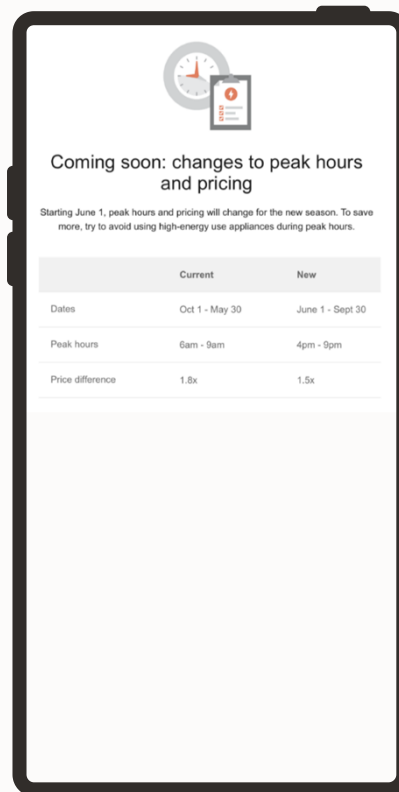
Coming soon: changes to peak hours and pricing

Starting June 1, peak hours and pricing will change for the new season. To save more, try to avoid using high-energy use appliances during peak hours.

| | Current | New |
|---|---|---|
| Dates | Oct 1 - May 30 | June 1 - Sept 30 |
| Peak hours | 6am - 9am | 4pm - 9pm |
| Price difference | 1.8x | 1.5x |